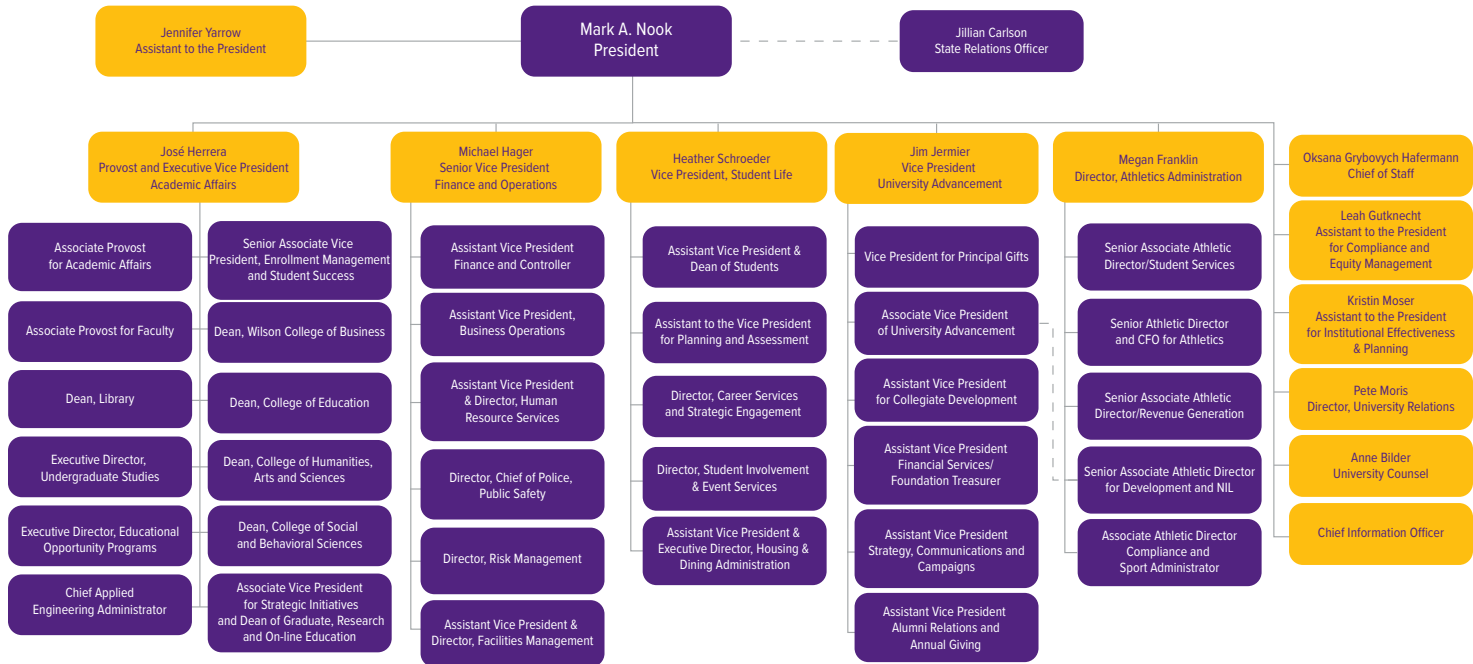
Jennifer Yarrow
Assistant to the President

Mark A. Nook
President

Jillian Carlson
State Relations Officer

José Herrera
Provost and Executive Vice President
Academic Affairs

Associate Provost for Academic Affairs

Associate Provost for Faculty

Dean, Library

Executive Director, Undergraduate Studies

Executive Director, Educational Opportunity Programs

Chief Applied Engineering Administrator

Senior Associate Vice President, Enrollment Management and Student Success

Dean, Wilson College of Business

Dean, College of Education

Dean, College of Humanities, Arts and Sciences

Dean, College of Social and Behavioral Sciences

Associate Vice President for Strategic Initiatives and Dean of Graduate, Research and On-line Education

Michael Hager
Senior Vice President
Finance and Operations

Assistant Vice President Finance and Controller

Assistant Vice President, Business Operations

Assistant Vice President & Director, Human Resource Services

Director, Chief of Police, Public Safety

Director, Risk Management

Assistant Vice President & Director, Facilities Management

Heather Schroeder
Vice President, Student Life

Assistant Vice President & Dean of Students

Assistant to the Vice President for Planning and Assessment

Director, Career Services and Strategic Engagement

Director, Student Involvement & Event Services

Assistant Vice President & Executive Director, Housing & Dining Administration

Jim Jermier
Vice President
University Advancement

Vice President for Principal Gifts

Associate Vice President of University Advancement

Assistant Vice President for Collegiate Development

Assistant Vice President Financial Services/ Foundation Treasurer

Assistant Vice President Strategy, Communications and Campaigns

Assistant Vice President Alumni Relations and Annual Giving

Megan Franklin
Director, Athletics Administration

Senior Associate Athletic Director/Student Services

Senior Athletic Director and CFO for Athletics

Senior Associate Athletic Director/Revenue Generation

Senior Associate Athletic Director for Development and NIL

Associate Athletic Director Compliance and Sport Administrator

Oksana Grybovych Hafermann
Chief of Staff

Leah Gutknecht
Assistant to the President for Compliance and Equity Management

Kristin Moser
Assistant to the President for Institutional Effectiveness & Planning

Pete Moris
Director, University Relations

Anne Bilder
University Counsel

Chief Information Officer